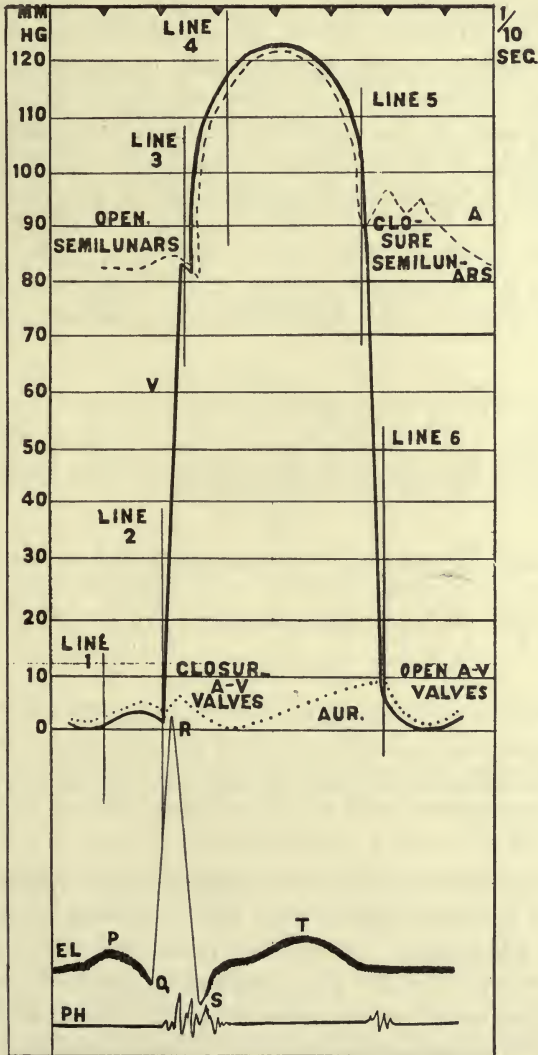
MM HG
120
110
100
90
80
70
60
50
40
30
20
10
0

$\frac{1}{10}$ SEC.

LINE 4
LINE 5
LINE 3
OPEN. SEMILUNARS
CLO-SURE SEMILUN-ARS
A
V
LINE 6
LINE 2
LINE 1
CLOSUR. A-V VALVES
OPEN A-V VALVES
AUR.
R
EL
P
T
Q
S
PH